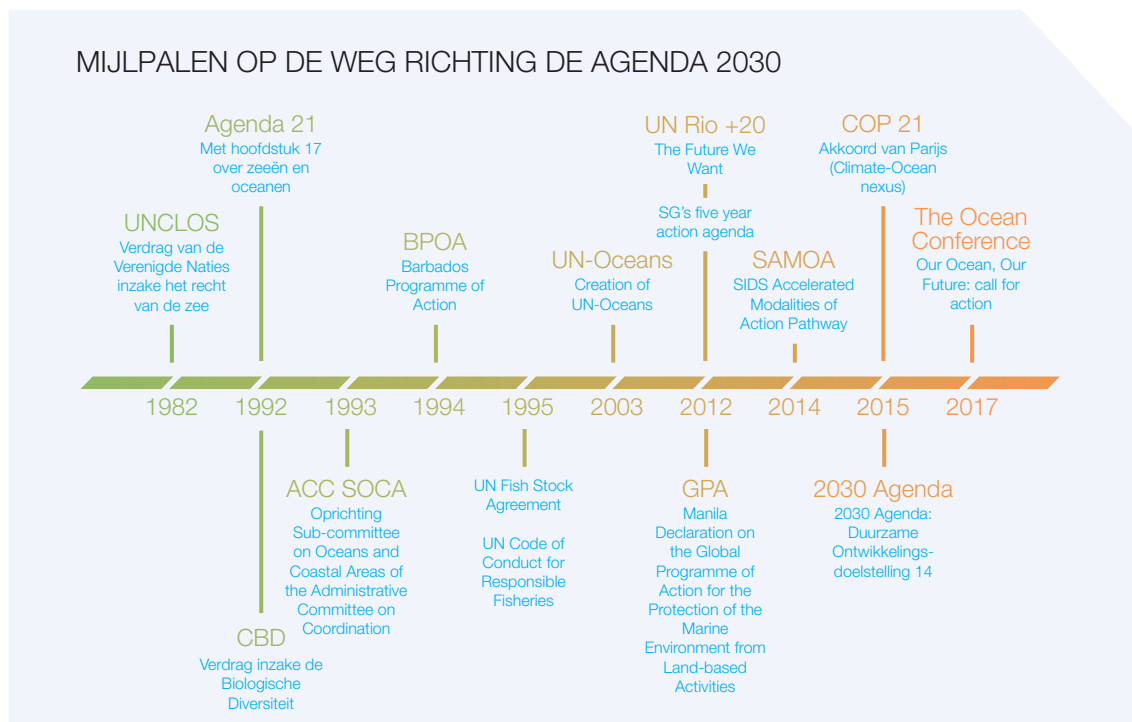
MIJLPALEN OP DE WEG RICHTING DE AGENDA 2030

UNCLOS
Verdrag van de Verenigde Naties inzake het recht van de zee

Agenda 21
Met hoofdstuk 17 over zeeën en oceanen

BPOA
Barbados Programme of Action

UN-Oceans
Creation of UN-Oceans

UN Rio +20
The Future We Want

SG's five year action agenda

SAMOA
SIDS Accelerated Modalities of Action Pathway

COP 21
Akkoord van Parijs (Climate-Ocean nexus)

The Ocean Conference
Our Ocean, Our Future: call for action

1982 1992 1993 1994 1995 2003 2012 2014 2015 2017

CBD
Verdrag inzake de Biologische Diversiteit

ACC SOCA
Oprichting Sub-committee on Oceans and Coastal Areas of the Administrative Committee on Coordination

UN Fish Stock Agreement

UN Code of Conduct for Responsible Fisheries

GPA
Manila Declaration on the Global Programme of Action for the Protection of the Marine Environment from Land-based Activities

2030 Agenda
2030 Agenda: Duurzame Ontwikkelingsdoelstelling 14